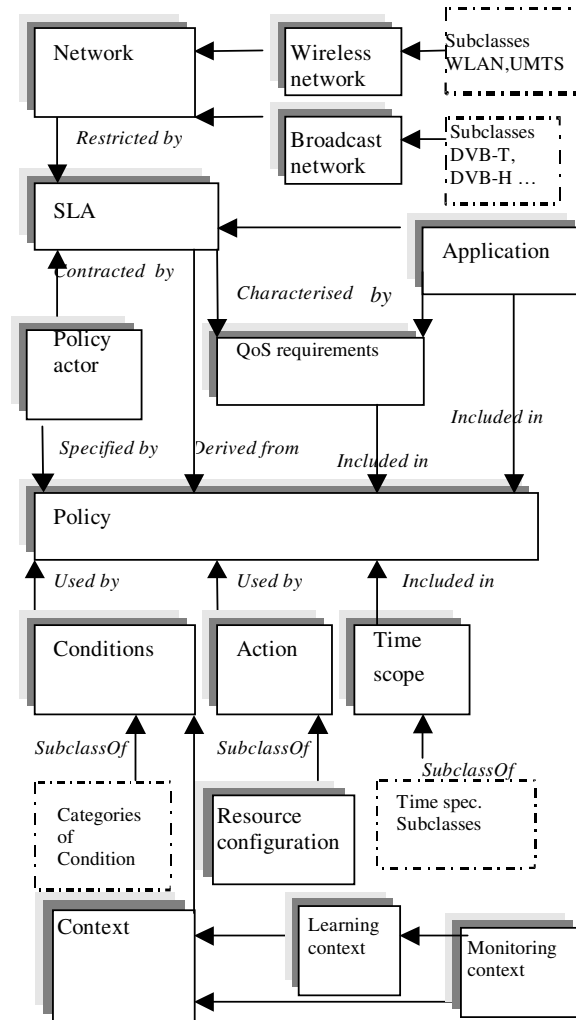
Network

Wireless network

Subclasses WLAN,UMTS

Restricted by

Broadcast network

Subclasses DVB-T, DVB-H …

SLA

Application

Contracted by

Characterised by

Policy actor

QoS requirements

Included in

Specified by

Derived from

Included in

Policy

Used by

Used by

Included in

Conditions

Action

Time scope

SubclassOf

SubclassOf

SubclassOf

Categories of Condition

Resource configuration

Time spec. Subclasses

Context

Learning context

Monitoring context